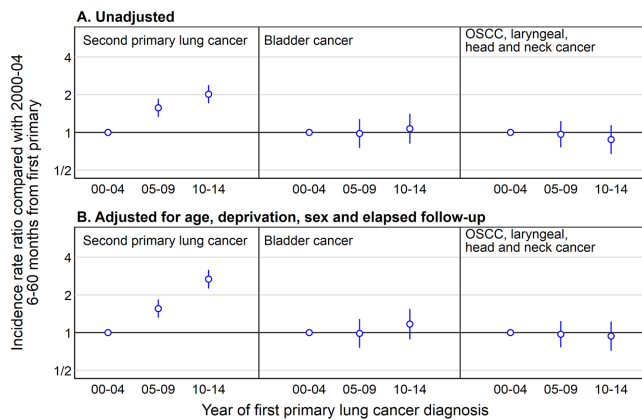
A. Unadjusted

Second primary lung cancer

Bladder cancer

OSCC, laryngeal, head and neck cancer

4
2
1
1/2

00-04 05-09 10-14
00-04 05-09 10-14
00-04 05-09 10-14

B. Adjusted for age, deprivation, sex and elapsed follow-up

Second primary lung cancer

Bladder cancer

OSCC, laryngeal, head and neck cancer

4
2
1
1/2

00-04 05-09 10-14
00-04 05-09 10-14
00-04 05-09 10-14

Incidence rate ratio compared with 2000-04 6-60 months from first primary

Year of first primary lung cancer diagnosis